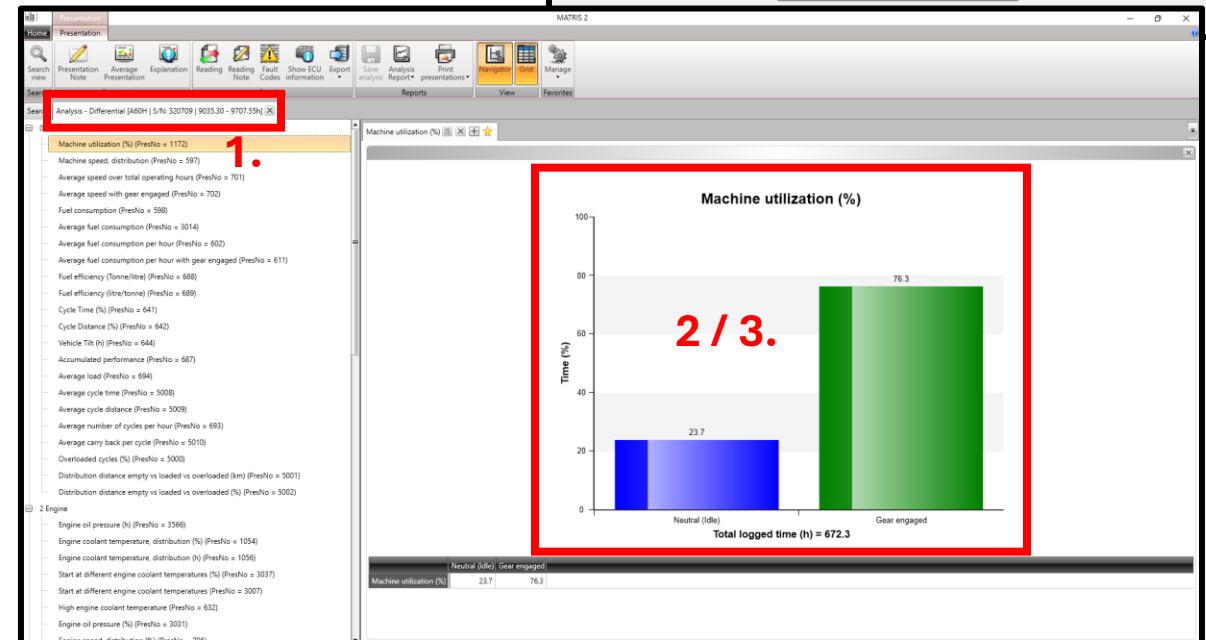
Presentation

MATRIS 2

Home Presentation

Search view | Presentation Note | Average Presentation | Explanation | Reading | Reading Note | Fault Codes | Show ECU information | Export | Save analyse | Analysis Report | Print presentations | Navigator | Grid | Manage

Search | Reports | View | Favorites

Analysis - Differential [A60H | S/N: 320709 | 9035.30 - 9707.55h]

1.

Machine utilization (%) (PresNo = 1172)
Machine speed, distribution (PresNo = 597)
Average speed over total operating hours (PresNo = 701)
Average speed with gear engaged (PresNo = 702)
Fuel consumption (PresNo = 598)
Average fuel consumption (PresNo = 3014)
Average fuel consumption per hour (PresNo = 602)
Average fuel consumption per hour with gear engaged (PresNo = 611)
Fuel efficiency (Tonne/litre) (PresNo = 688)
Fuel efficiency (litre/tonne) (PresNo = 689)
Cycle Time (%) (PresNo = 641)
Cycle Distance (%) (PresNo = 642)
Vehicle Tilt (h) (PresNo = 644)
Accumulated performance (PresNo = 687)
Average load (PresNo = 694)
Average cycle time (PresNo = 5008)
Average cycle distance (PresNo = 5009)
Average number of cycles per hour (PresNo = 693)
Average carry back per cycle (PresNo = 5010)
Overloaded cycles (%) (PresNo = 5000)
Distribution distance empty vs loaded vs overloaded (km) (PresNo = 5001)
Distribution distance empty vs loaded vs overloaded (%) (PresNo = 5002)
2 Engine
Engine oil pressure (h) (PresNo = 3566)
Engine coolant temperature, distribution (%) (PresNo = 1054)
Engine coolant temperature, distribution (h) (PresNo = 1056)
Start at different engine coolant temperatures (%) (PresNo = 3037)
Start at different engine coolant temperatures (PresNo = 3007)
High engine coolant temperature (PresNo = 632)
Engine oil pressure (%) (PresNo = 3031)

Machine utilization (%)

Machine utilization (%)

2 / 3.

Time (%)

100
80
60
40
20
0

76.3
23.7

Neutral (Idle) | Gear engaged

Total logged time (h) = 672.3

| | Neutral (Idle) | Gear engaged |
|---|---|---|
| Machine utilization (%) | 23.7 | 76.3 |